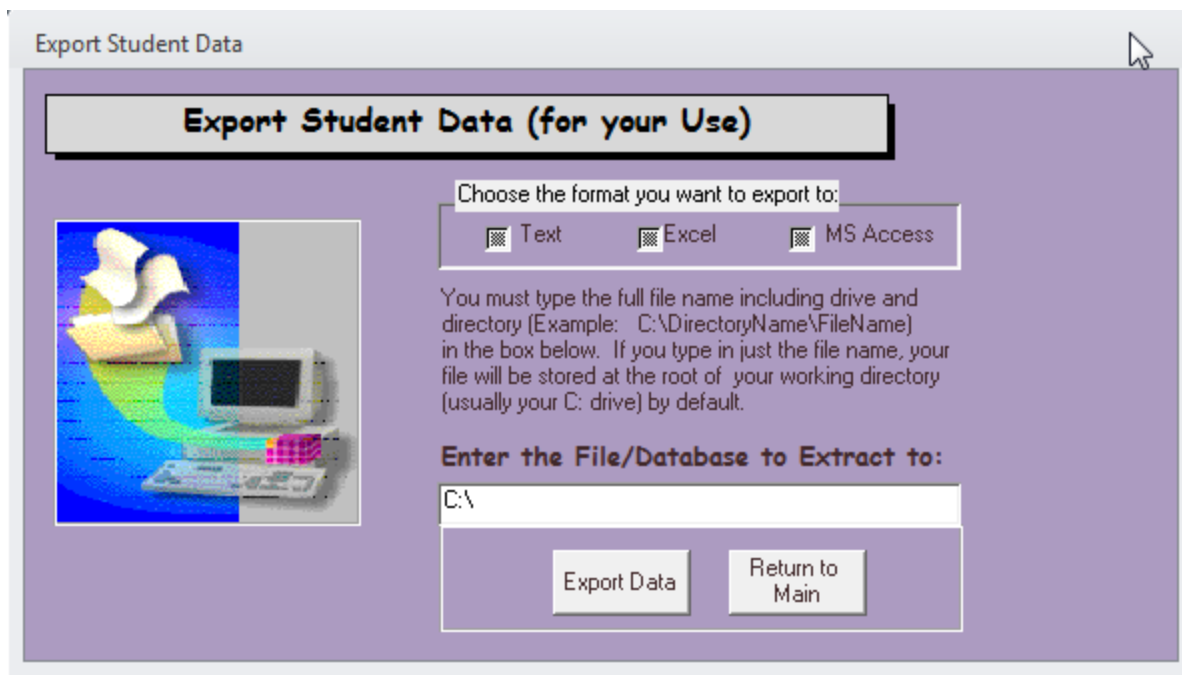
Export Student Data

Export Student Data (for your Use)

Choose the format you want to export to:

Text Excel MS Access

You must type the full file name including drive and directory (Example: C:\DirectoryName\FileName) in the box below. If you type in just the file name, your file will be stored at the root of your working directory (usually your C: drive) by default.

Enter the File/Database to Extract to:

C:\

Export Data

Return to Main